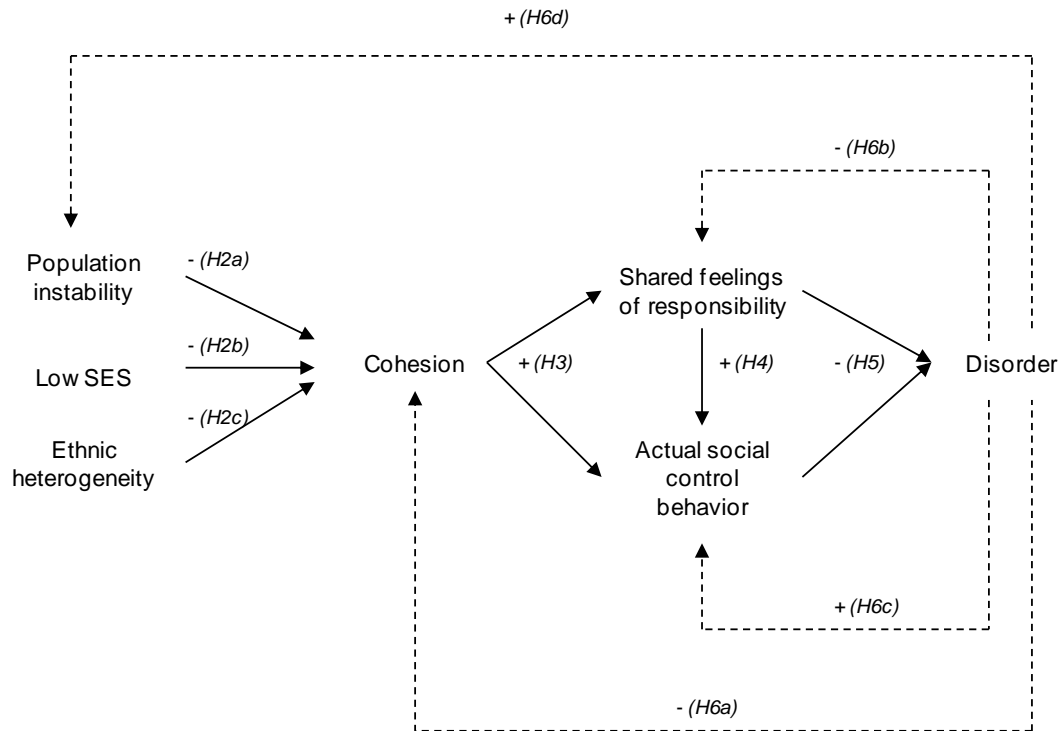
+ (H6d)

- (H6b)

Population instability

- (H2a)

- (H2b)

Low SES

- (H2c)

Ethnic heterogeneity

Cohesion

+ (H3)

Shared feelings of responsibility

+ (H4)

- (H5)

Actual social control behavior

Disorder

+ (H6c)

- (H6a)